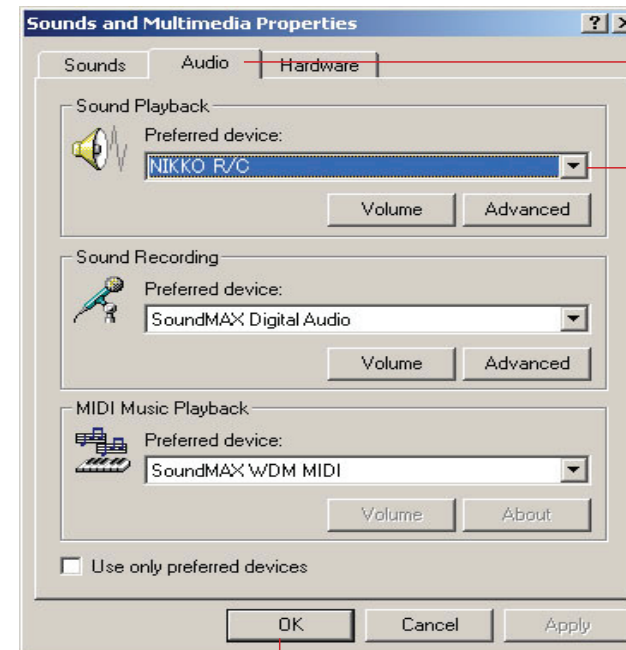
Sounds and Multimedia Properties

?

Sounds

Audio

Hardware

Sound Playback

Preferred device:

NIKKO R/C

Volume

Advanced

Sound Recording

Preferred device:

SoundMAX Digital Audio

Volume

Advanced

MIDI Music Playback

Preferred device:

SoundMAX WDM MIDI

Volume

About

Use only preferred devices

OK

Cancel

Apply